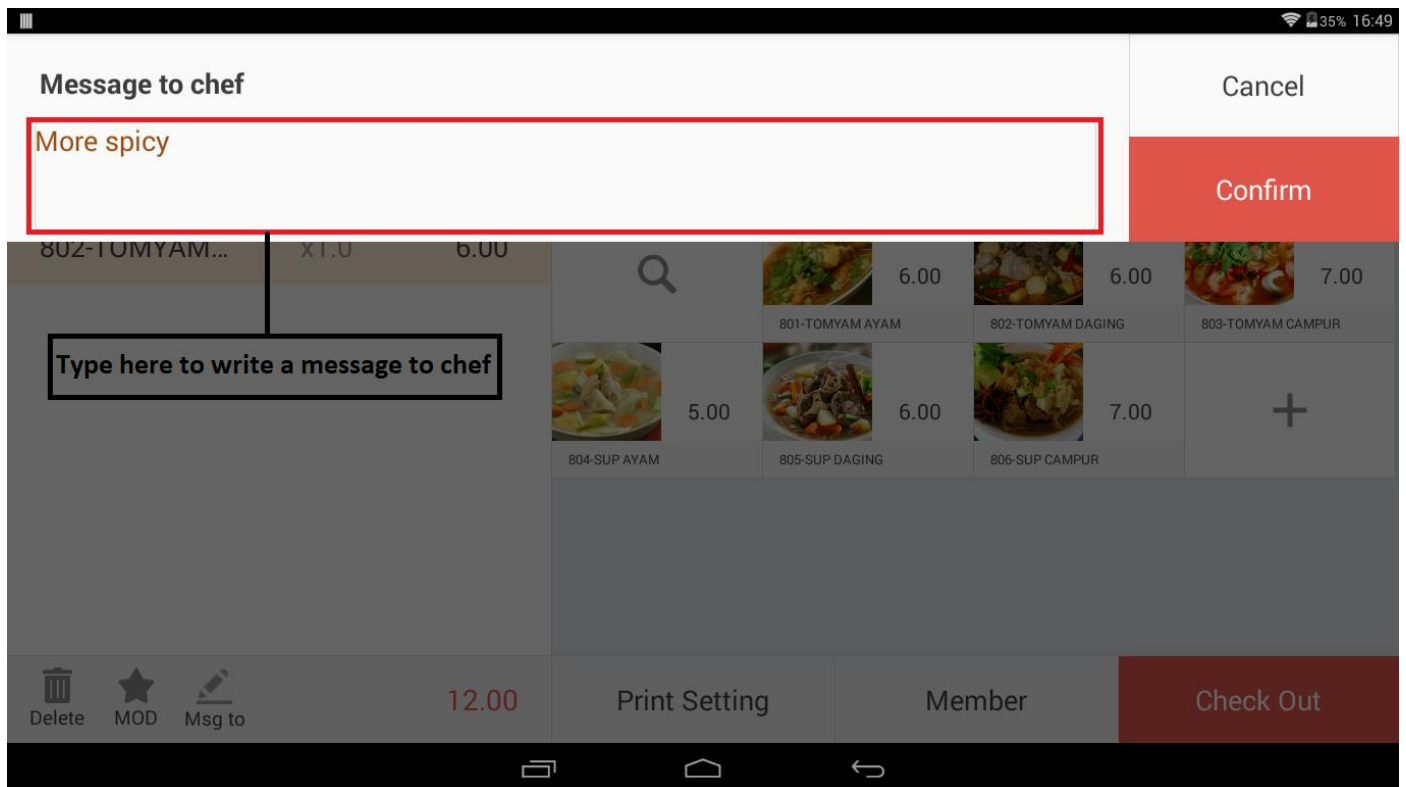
35% 16:49

Message to chef

Cancel

More spicy

Confirm

802-TOMYAM... x1.0 6.00

Type here to write a message to chef

6.00
801-TOMYAM AYAM

6.00
802-TOMYAM DAGING

7.00
803-TOMYAM CAMPUR

5.00
804-SUP AYAM

6.00
805-SUP DAGING

7.00
806-SUP CAMPUR

+

Delete MOD Msg to 12.00

Print Setting

Member

Check Out